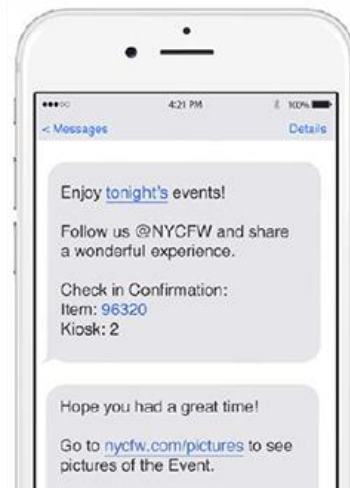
4:21 PM
100%
< Messages
Details

Enjoy tonight's events!

Follow us @NYCFW and share a wonderful experience.

Check in Confirmation:
Item: 96320
Kiosk: 2

Hope you had a great time!

Go to nycfw.com/pictures to see pictures of the Event.